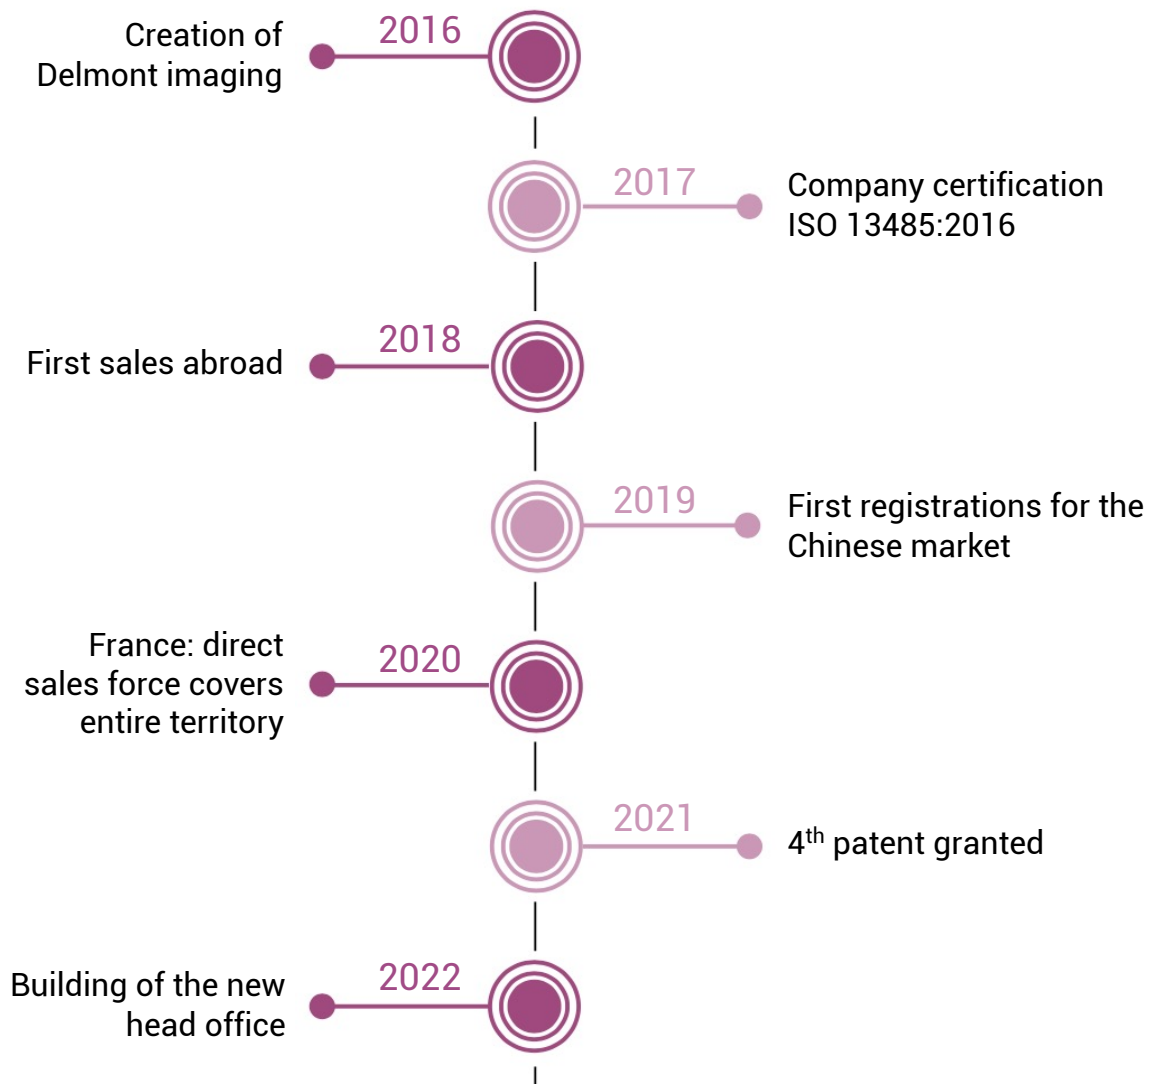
Creation of Delmont imaging
2016

2017
Company certification ISO 13485:2016

First sales abroad
2018

2019
First registrations for the Chinese market

France: direct sales force covers entire territory
2020

2021
$4^{th}$ patent granted

Building of the new head office
2022